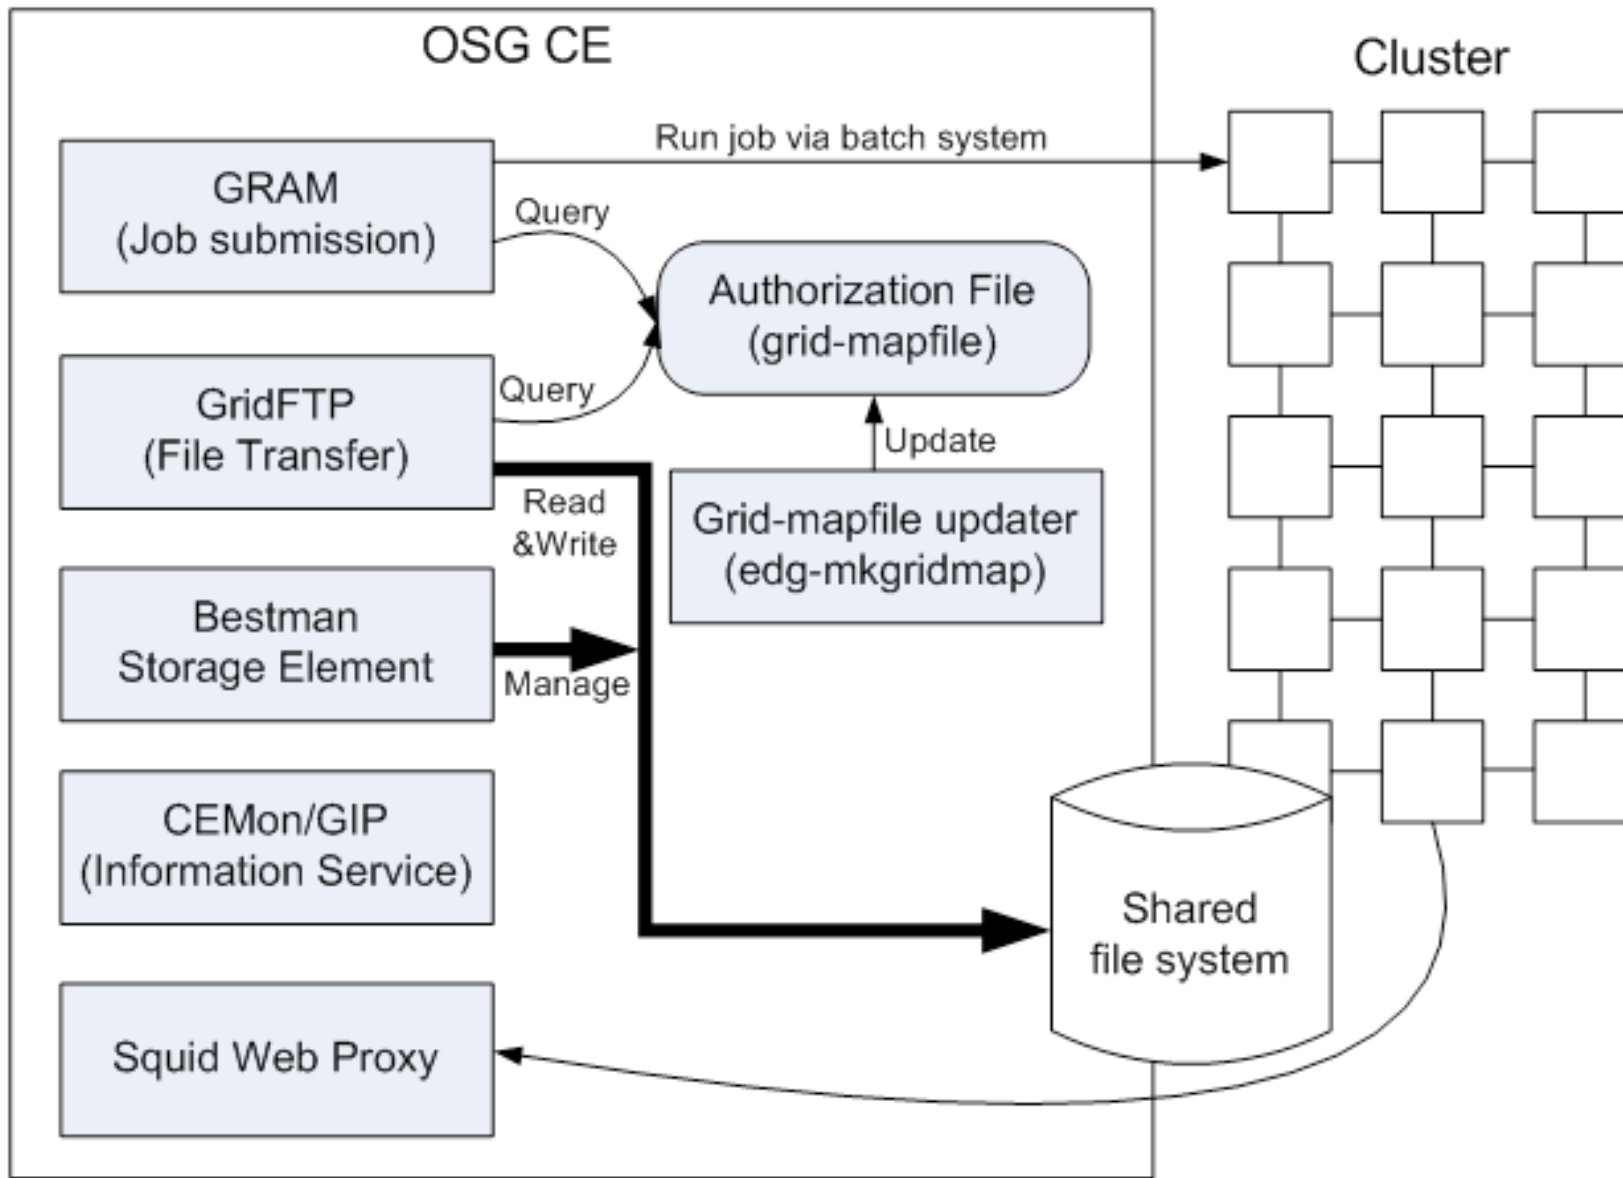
OSG CE

Cluster

Run job via batch system

GRAM
(Job submission)

Query

Authorization File
(grid-mapfile)

GridFTP
(File Transfer)

Query

Update

Read
&Write

Grid-mapfile updater
(edg-mkgridmap)

Bestman
Storage Element

Manage

CEMon/GIP
(Information Service)

Shared
file system

Squid Web Proxy